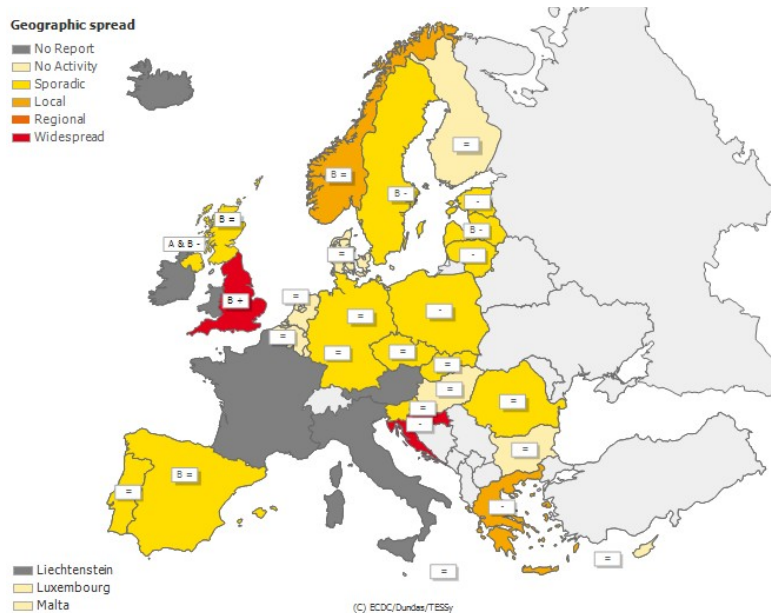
Geographic spread

No Report
No Activity
Sporadic
Local
Regional
Widespread

B =
=
B -
-
B -
-
B =
A & B -
=
B +
=
=
=
-
=
=
=
=
=
=
-
=
=
=
B =
=
-
=
=

Liechtenstein
Luxembourg
Malta

(C) ECDC/Dundas/TESSy